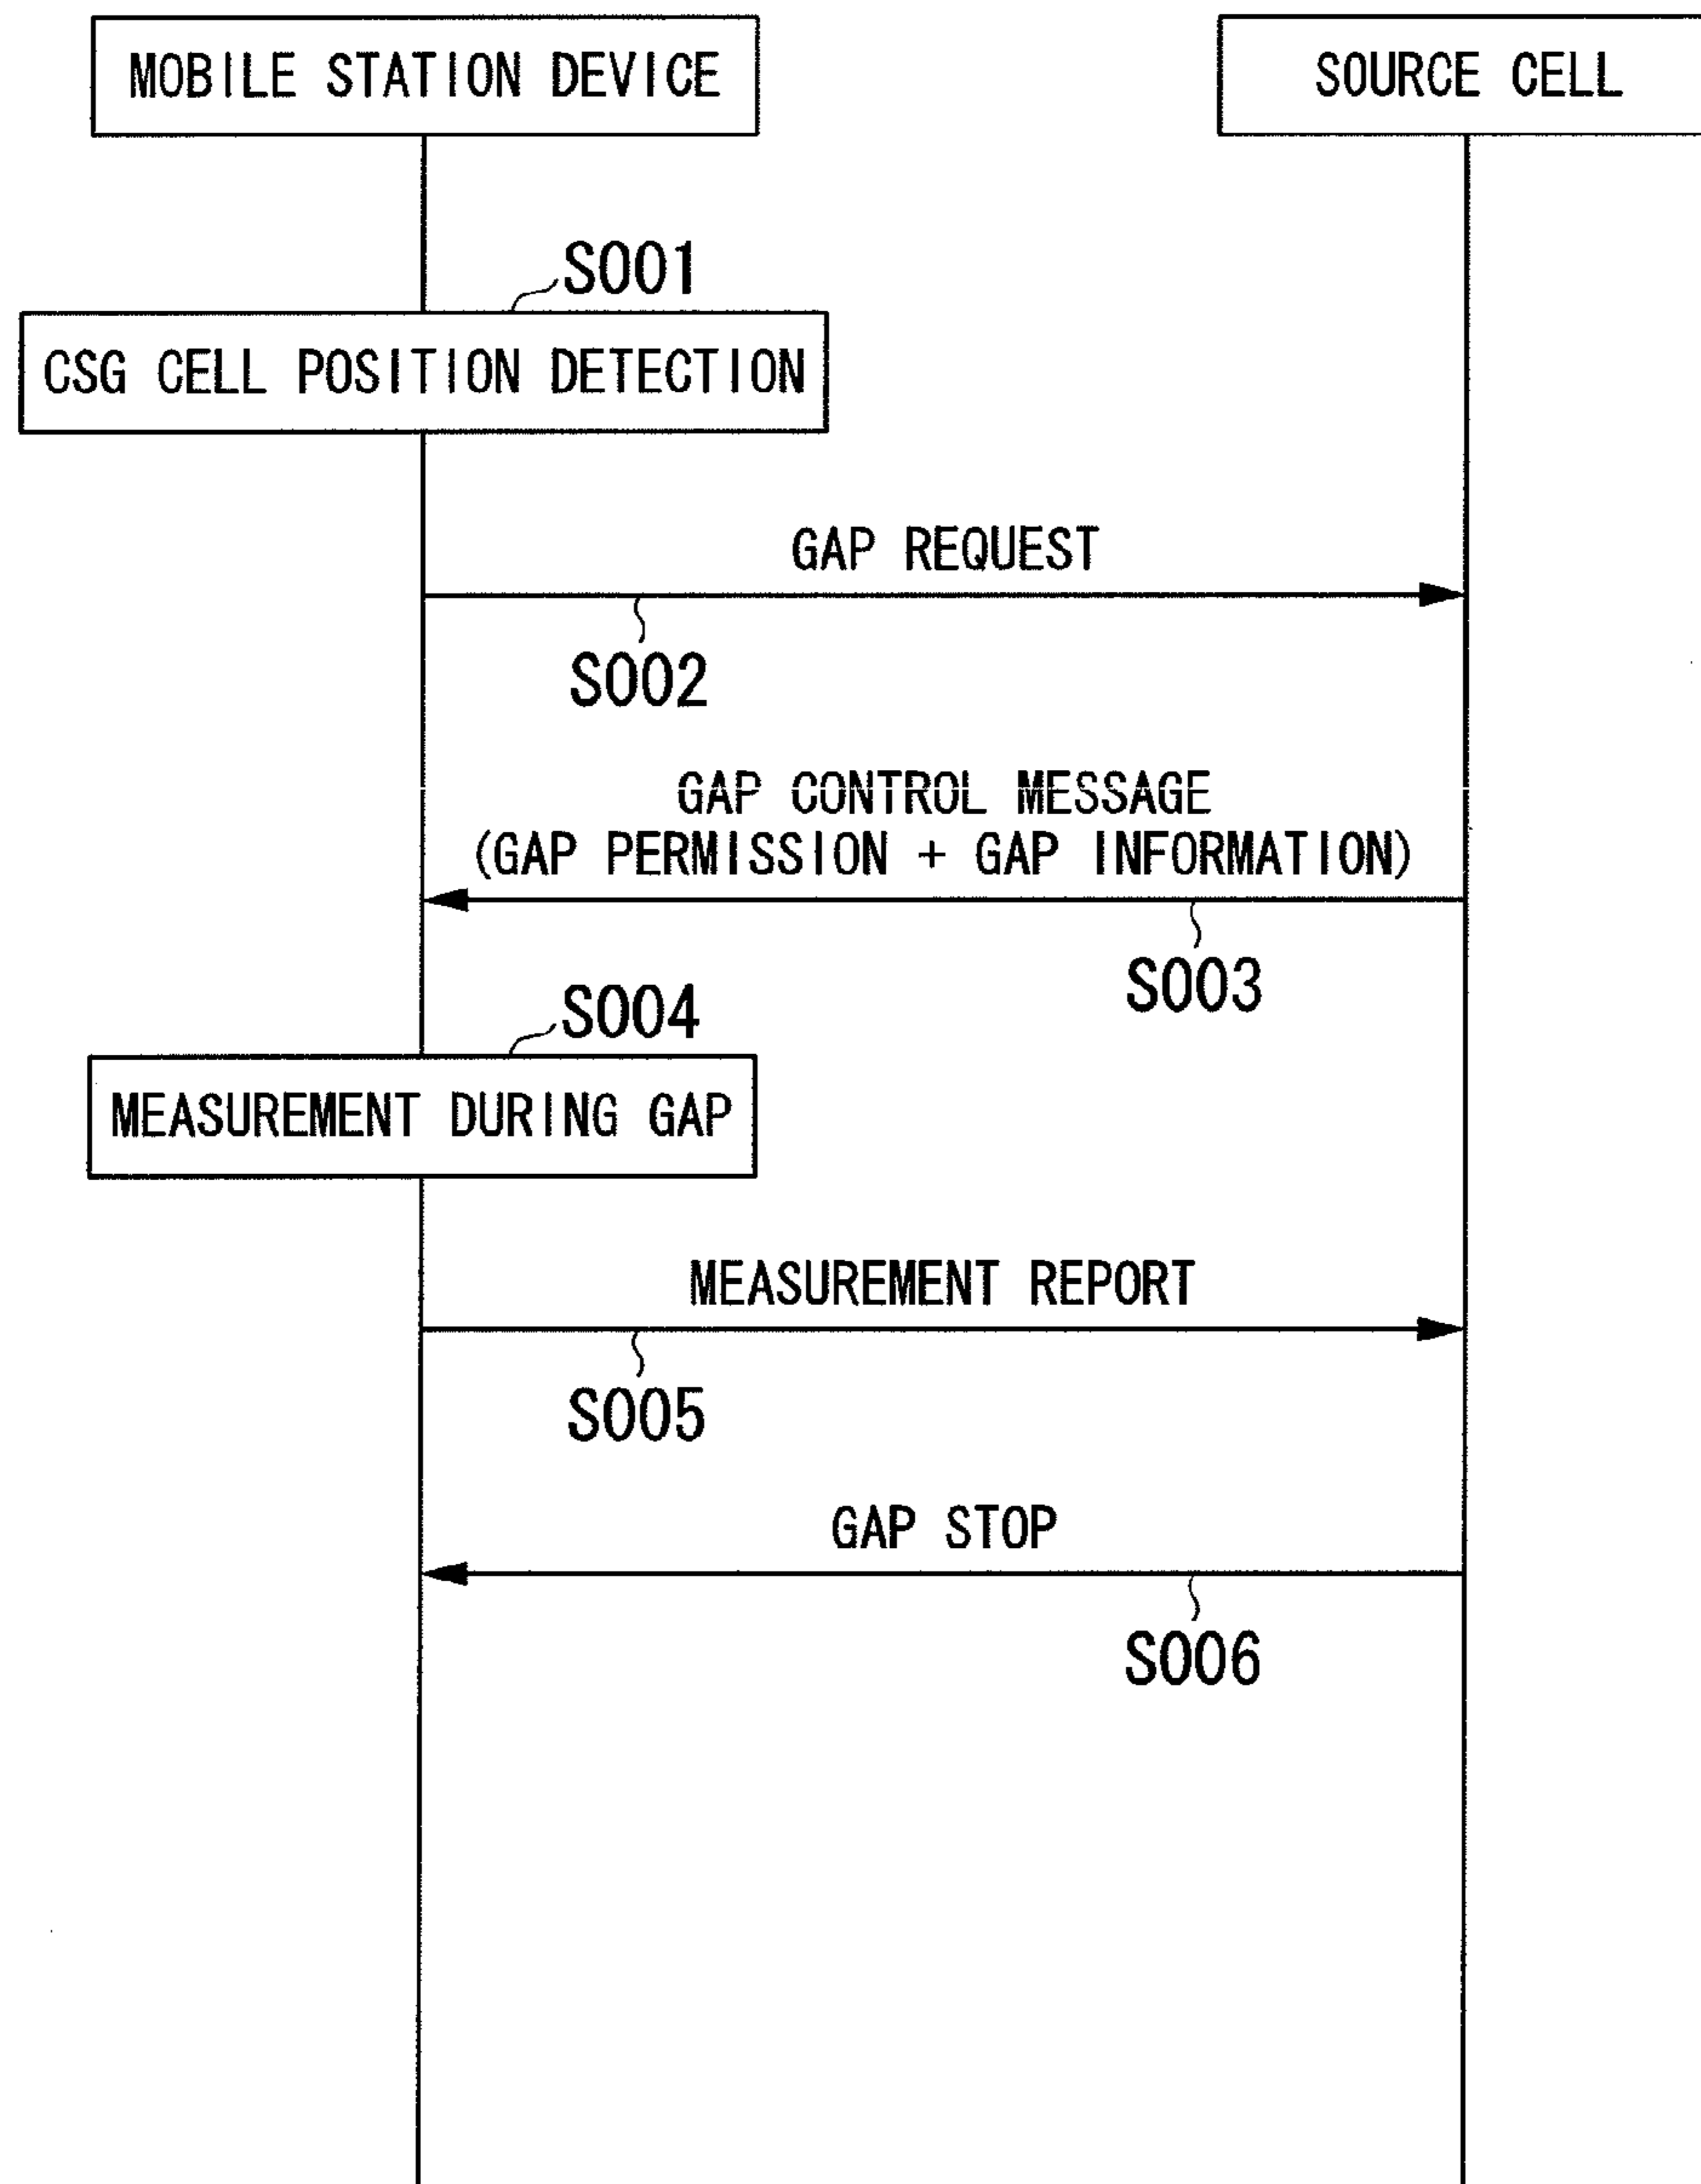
MOBILE STATION DEVICE

SOURCE CELL

S001

CSG CELL POSITION DETECTION

GAP REQUEST

S002

GAP CONTROL MESSAGE (GAP PERMISSION + GAP INFORMATION)

S003

S004

MEASUREMENT DURING GAP

MEASUREMENT REPORT

S005

GAP STOP

S006